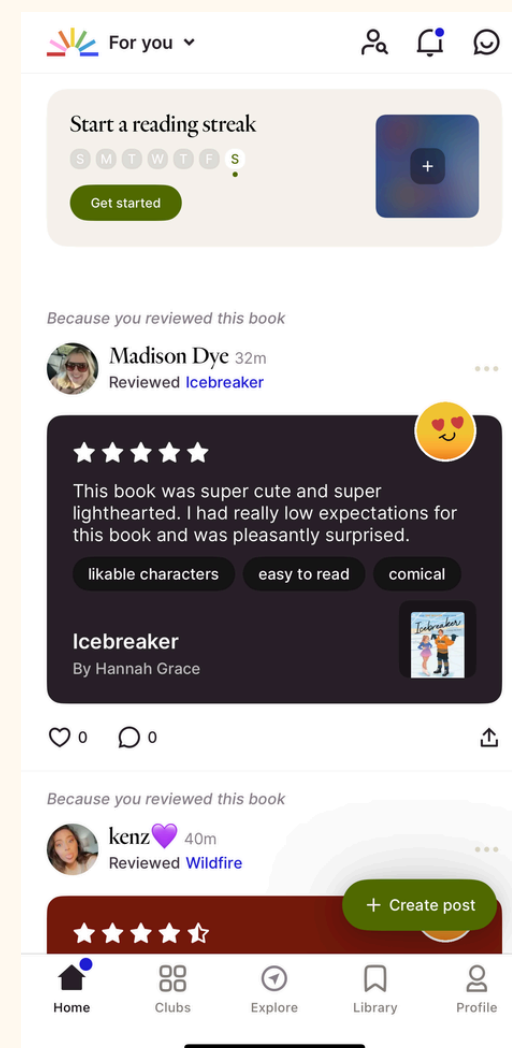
For you

Start a reading streak
S M T W T F S
Get started

+

Because you reviewed this book
Madison Dye 32m
Reviewed Icebreaker

This book was super cute and super lighthearted. I had really low expectations for this book and was pleasantly surprised.
likable characters easy to read comical

Icebreaker
By Hannah Grace

Icebreaker

0 0

Because you reviewed this book
kenz💜 40m
Reviewed Wildfire

+ Create post

Home Clubs Explore Library Profile